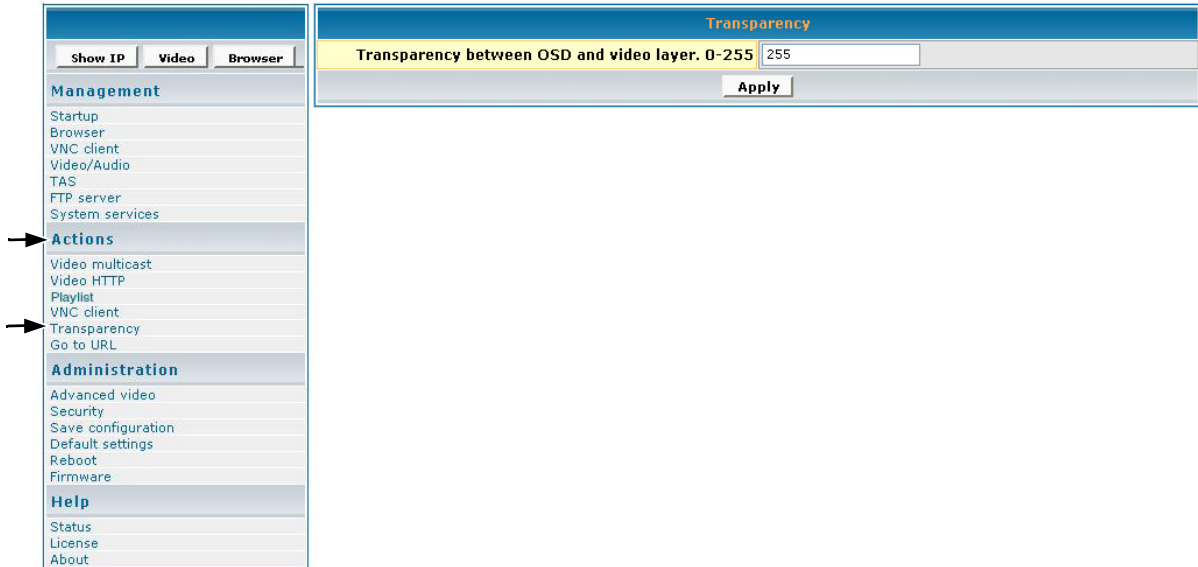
Show IP | Video | Browser

Management
Startup
Browser
VNC client
Video/Audio
TAS
FTP server
System services

Actions
Video multicast
Video HTTP
Playlist
VNC client
Transparency
Go to URL

Administration
Advanced video
Security
Save configuration
Default settings
Reboot
Firmware

Help
Status
License
About

Transparency

Transparency between OSD and video layer. 0-255 255

Apply